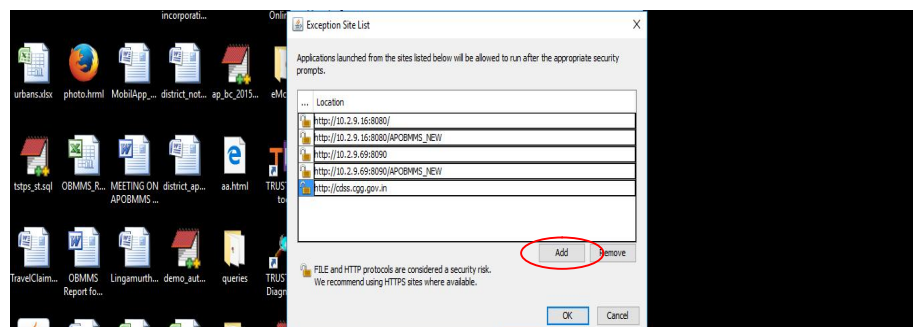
incorporati...
Onli
urbans.xlsx
photo.hrml
MobilApp_...
district_not...
ap_bc_2015...
eMc
tstps_st.sql
OBMMS_R...
MEETING ON APOBMMS ...
district_ap...
aa.html
TRUST to
TravelClaim...
OBMMS Report fo...
Lingamurth...
demo_aut...
queries
TRUST Diagr

Exception Site List

Applications launched from the sites listed below will be allowed to run after the appropriate security prompts.

| ... | Location |
|---|---|
| | http://10.2.9.16:8080/ |
| | http://10.2.9.16:8080/APOBMMS_NEW |
| | http://10.2.9.69:8090 |
| | http://10.2.9.69:8090/APOBMMS_NEW |
| | http://cdss.cgg.gov.in |

Add
Remove

FILE and HTTP protocols are considered a security risk.
We recommend using HTTPS sites where available.

OK
Cancel